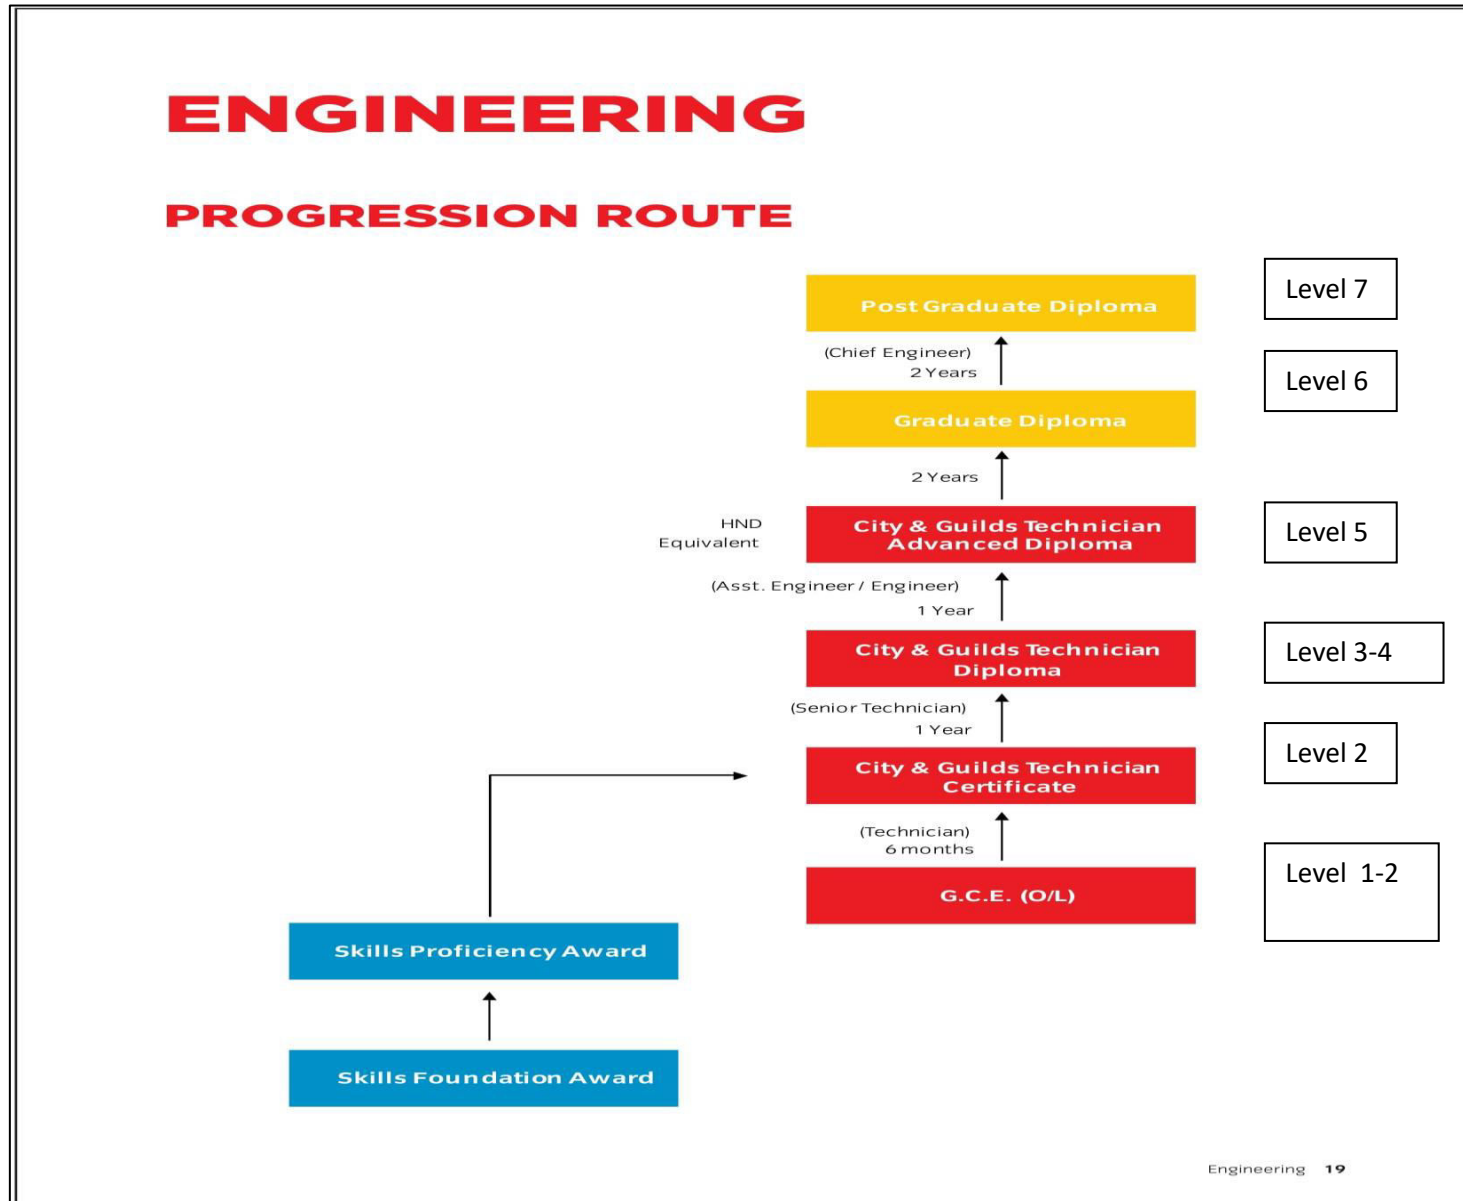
ENGINEERING

PROGRESSION ROUTE

Post Graduate Diploma

Level 7

(Chief Engineer)
2 Years

Level 6

Graduate Diploma

2 Years

HND
Equivalent

City & Guilds Technician Advanced Diploma

Level 5

(Asst. Engineer / Engineer)
1 Year

City & Guilds Technician Diploma

Level 3-4

(Senior Technician)
1 Year

City & Guilds Technician Certificate

Level 2

(Technician)
6 months

G.C.E. (O/L)

Level 1-2

Skills Proficiency Award

Skills Foundation Award

Engineering 19